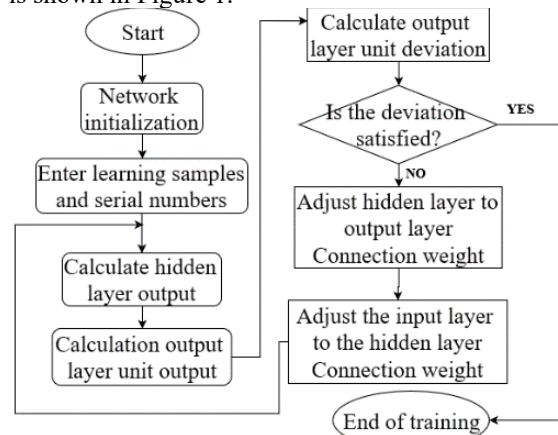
is shown in Figure 1.

Start

Network initialization

Enter learning samples and serial numbers

Calculate hidden layer output

Calculation output layer unit output

Calculate output layer unit deviation

Is the deviation satisfied?

YES

NO

Adjust hidden layer to output layer Connection weight

Adjust the input layer to the hidden layer Connection weight

End of training